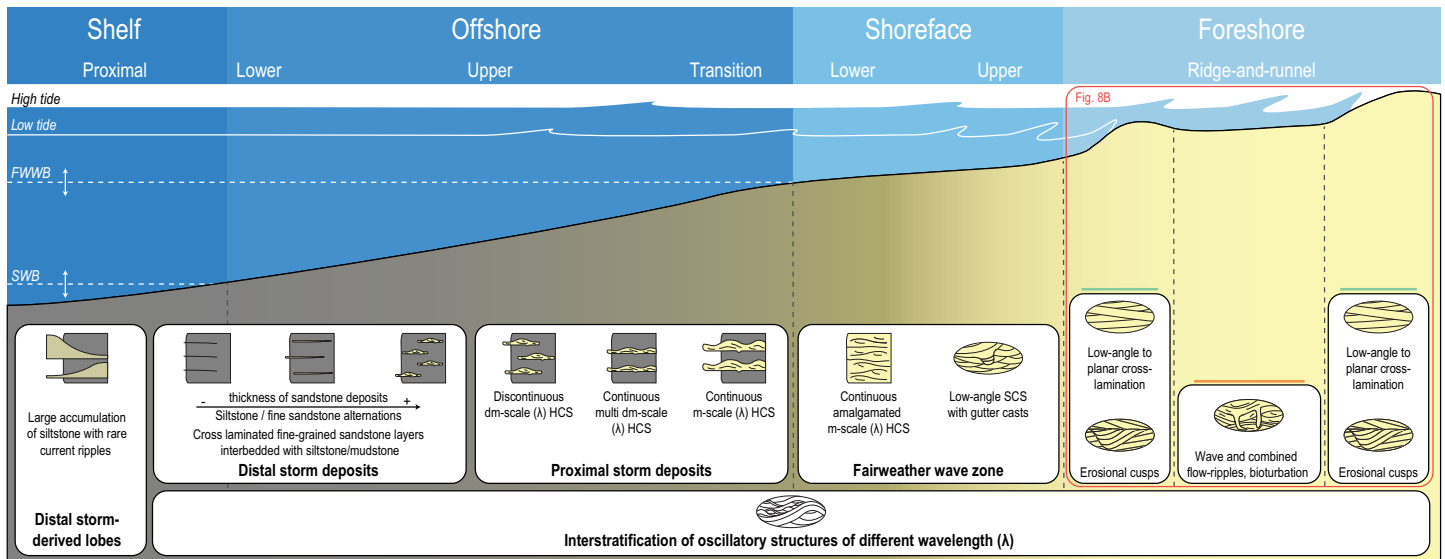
Shelf
Proximal

Offshore
Lower
Upper
Transition

Shoreface
Lower
Upper

Foreshore
Ridge-and-runnel

High tide
Low tide
FWWB
SWB
Fig. 8B

Large accumulation of siltstone with rare current ripples

Distal storm-derived lobes

- thickness of sandstone deposits +
Siltstone / fine sandstone alternations
Cross laminated fine-grained sandstone layers interbedded with siltstone/mudstone

Distal storm deposits

Discontinuous dm-scale (λ) HCS
Continuous multi dm-scale (λ) HCS
Continuous m-scale (λ) HCS

Proximal storm deposits

Continuous amalgamated m-scale (λ) HCS
Low-angle SCS with gutter casts

Fairweather wave zone

Low-angle to planar cross-lamination
Erosional cusps

Wave and combined flow-ripples, bioturbation

Low-angle to planar cross-lamination
Erosional cusps

Interstratification of oscillatory structures of different wavelength (λ)